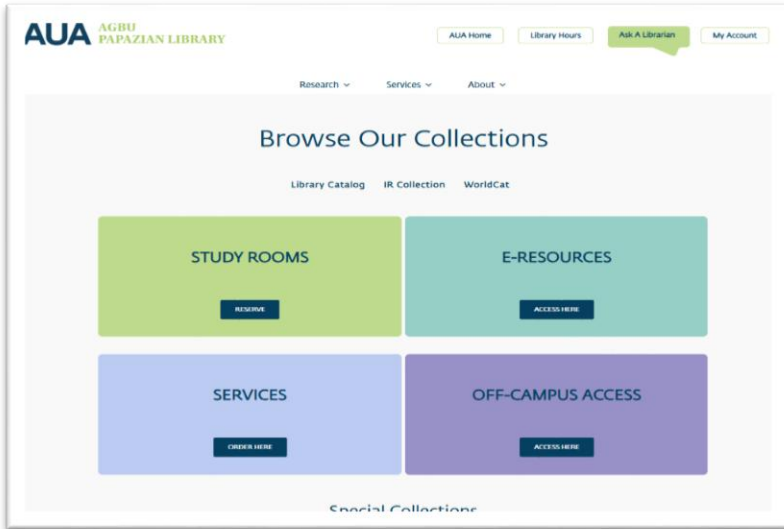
AUA AGBU PAPAZIAN LIBRARY

AUA Home | Library Hours | Ask A Librarian | My Account

Research | Services | About

Browse Our Collections

Library Catalog | IR Collection | WorldCat

STUDY ROOMS
RESERVE

E-RESOURCES
ACCESS HERE

SERVICES
ORDER HERE

OFF-CAMPUS ACCESS
ACCESS HERE

Special Collections